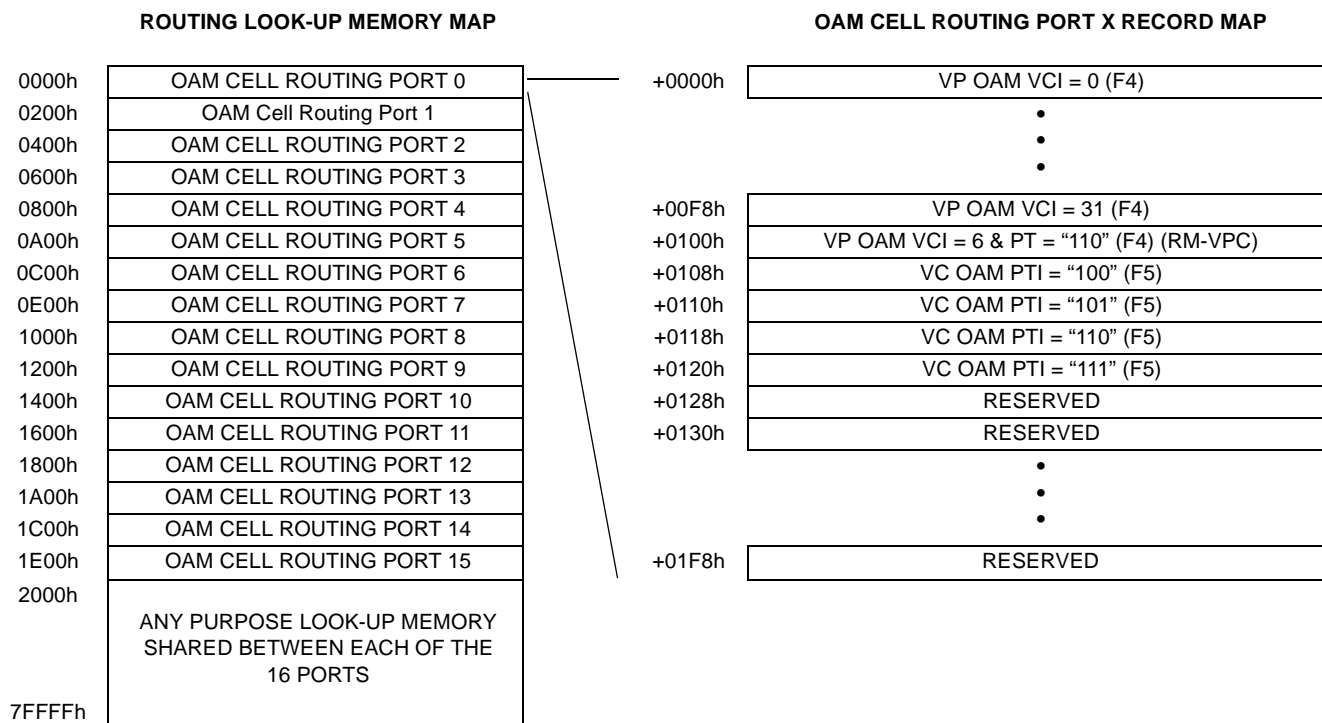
ROUTING LOOK-UP MEMORY MAP

| Address | Contents |
|---|---|
| 0000h | OAM CELL ROUTING PORT 0 |
| 0200h | OAM Cell Routing Port 1 |
| 0400h | OAM CELL ROUTING PORT 2 |
| 0600h | OAM CELL ROUTING PORT 3 |
| 0800h | OAM CELL ROUTING PORT 4 |
| 0A00h | OAM CELL ROUTING PORT 5 |
| 0C00h | OAM CELL ROUTING PORT 6 |
| 0E00h | OAM CELL ROUTING PORT 7 |
| 1000h | OAM CELL ROUTING PORT 8 |
| 1200h | OAM CELL ROUTING PORT 9 |
| 1400h | OAM CELL ROUTING PORT 10 |
| 1600h | OAM CELL ROUTING PORT 11 |
| 1800h | OAM CELL ROUTING PORT 12 |
| 1A00h | OAM CELL ROUTING PORT 13 |
| 1C00h | OAM CELL ROUTING PORT 14 |
| 1E00h | OAM CELL ROUTING PORT 15 |
| 2000h | ANY PURPOSE LOOK-UP MEMORY SHARED BETWEEN EACH OF THE 16 PORTS |
| 7FFFFh | |

OAM CELL ROUTING PORT X RECORD MAP

| Offset | Contents |
|---|---|
| +0000h | VP OAM VCI = 0 (F4) |
| | • • • |
| +00F8h | VP OAM VCI = 31 (F4) |
| +0100h | VP OAM VCI = 6 & PT = “110” (F4) (RM-VPC) |
| +0108h | VC OAM PTI = “100” (F5) |
| +0110h | VC OAM PTI = “101” (F5) |
| +0118h | VC OAM PTI = “110” (F5) |
| +0120h | VC OAM PTI = “111” (F5) |
| +0128h | RESERVED |
| +0130h | RESERVED |
| | • • • |
| +01F8h | RESERVED |